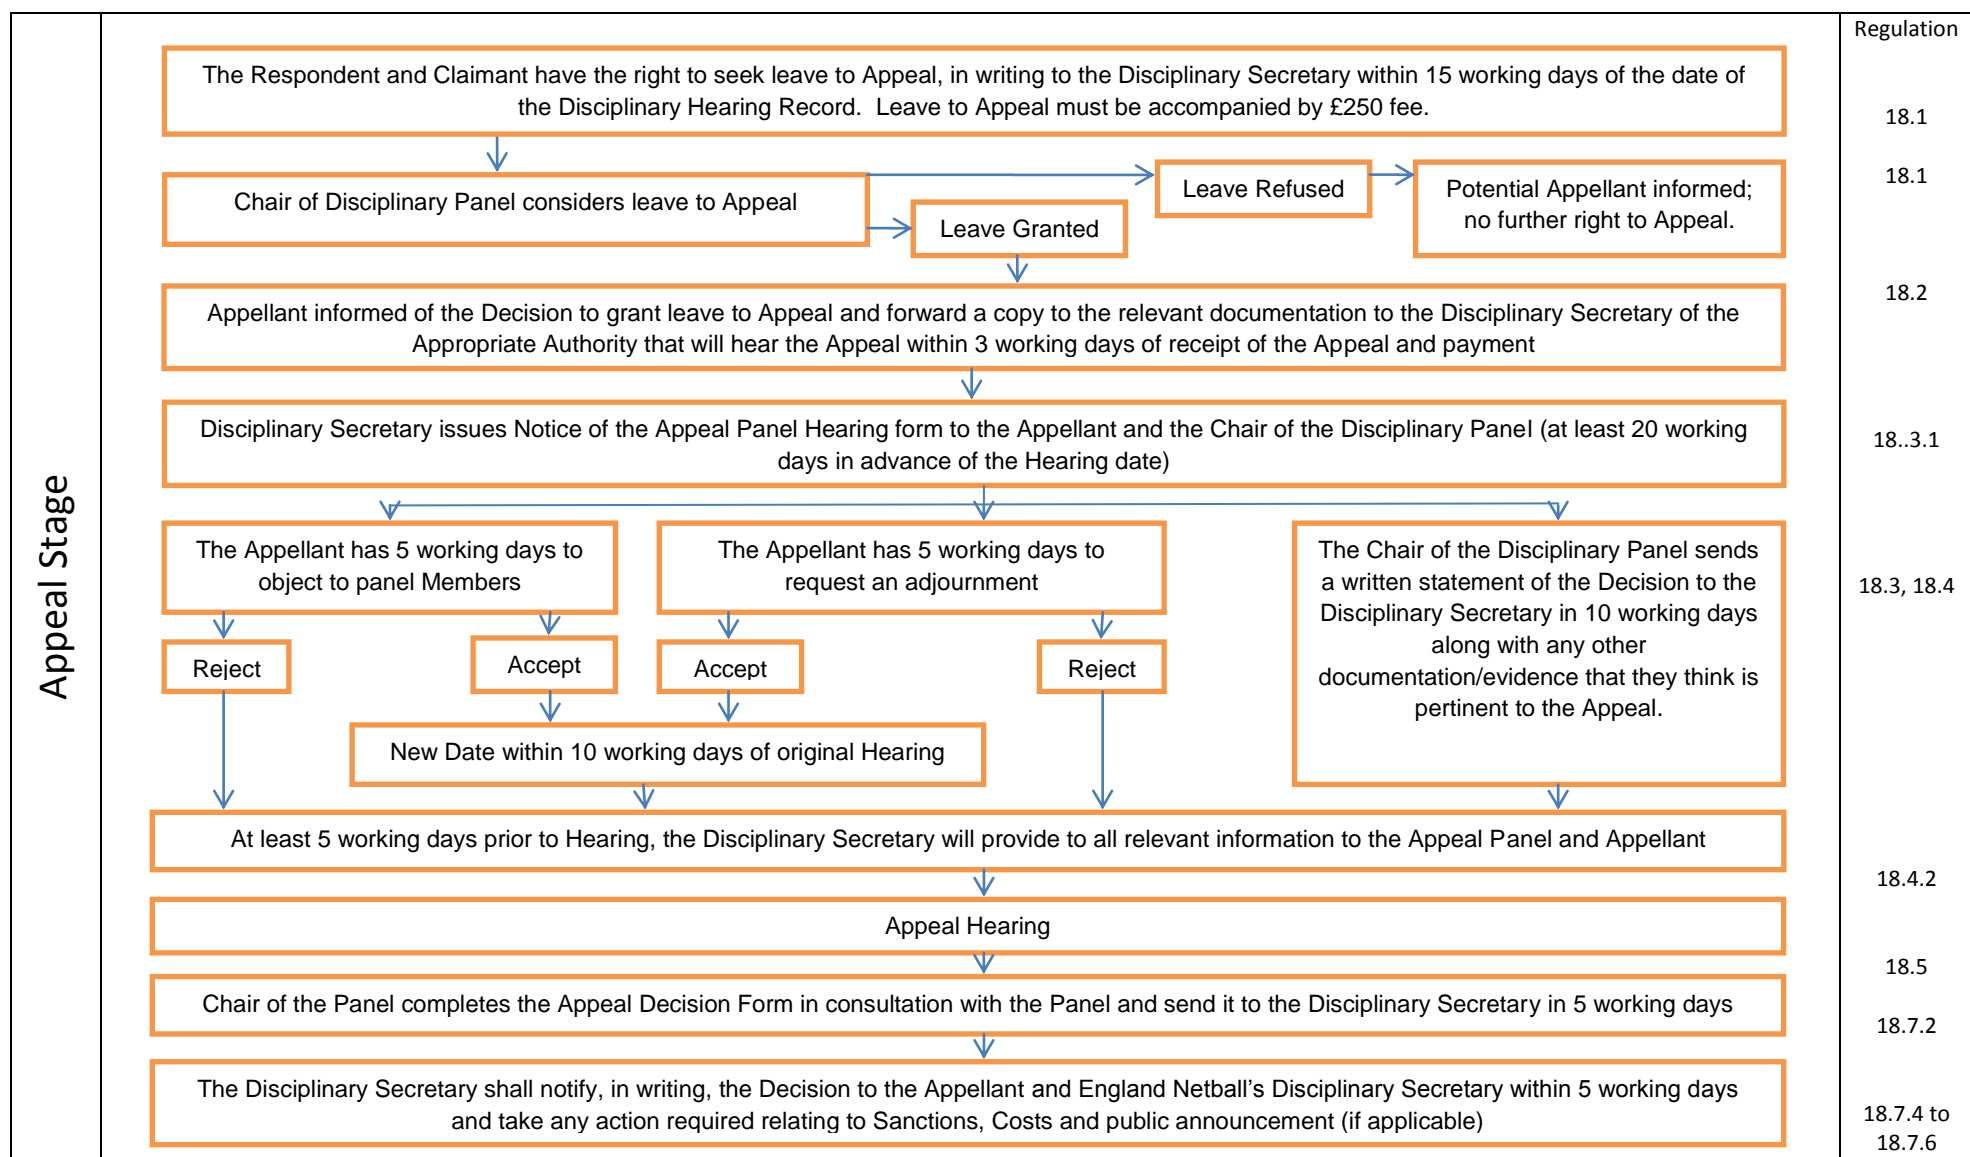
Appeal Stage

Regulation

The Respondent and Claimant have the right to seek leave to Appeal, in writing to the Disciplinary Secretary within 15 working days of the date of the Disciplinary Hearing Record. Leave to Appeal must be accompanied by £250 fee.

18.1

Chair of Disciplinary Panel considers leave to Appeal

Leave Refused

Potential Appellant informed; no further right to Appeal.

18.1

Leave Granted

Appellant informed of the Decision to grant leave to Appeal and forward a copy to the relevant documentation to the Disciplinary Secretary of the Appropriate Authority that will hear the Appeal within 3 working days of receipt of the Appeal and payment

18.2

Disciplinary Secretary issues Notice of the Appeal Panel Hearing form to the Appellant and the Chair of the Disciplinary Panel (at least 20 working days in advance of the Hearing date)

18..3.1

The Appellant has 5 working days to object to panel Members

The Appellant has 5 working days to request an adjournment

The Chair of the Disciplinary Panel sends a written statement of the Decision to the Disciplinary Secretary in 10 working days along with any other documentation/evidence that they think is pertinent to the Appeal.

18.3, 18.4

Reject

Accept

Accept

Reject

New Date within 10 working days of original Hearing

At least 5 working days prior to Hearing, the Disciplinary Secretary will provide to all relevant information to the Appeal Panel and Appellant

18.4.2

Appeal Hearing

18.5

Chair of the Panel completes the Appeal Decision Form in consultation with the Panel and send it to the Disciplinary Secretary in 5 working days

18.7.2

The Disciplinary Secretary shall notify, in writing, the Decision to the Appellant and England Netball's Disciplinary Secretary within 5 working days and take any action required relating to Sanctions, Costs and public announcement (if applicable)

18.7.4 to 18.7.6